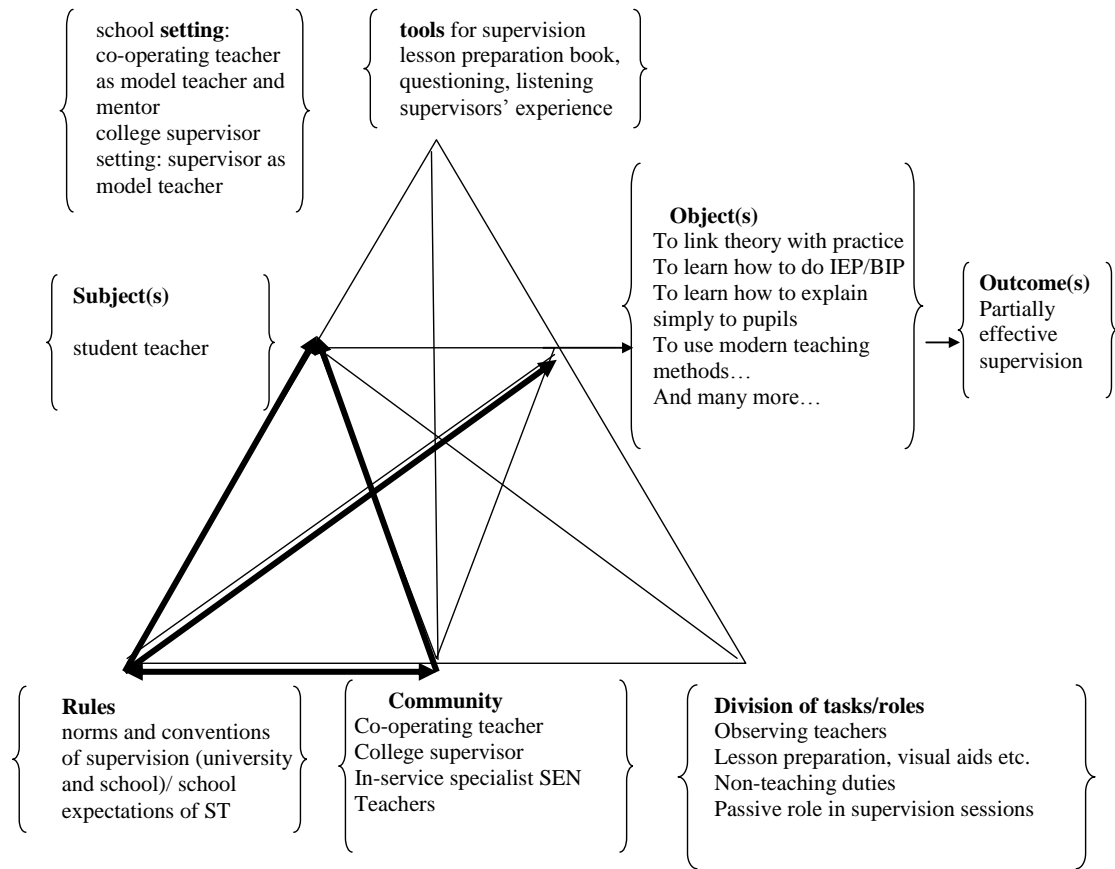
school **setting**:
co-operating teacher as model teacher and mentor
college supervisor setting: supervisor as model teacher

**tools** for supervision
lesson preparation book, questioning, listening
supervisors' experience

**Subject(s)**

student teacher

**Object(s)**
To link theory with practice
To learn how to do IEP/BIP
To learn how to explain simply to pupils
To use modern teaching methods…
And many more…

**Outcome(s)**
Partially effective supervision

**Rules**
norms and conventions of supervision (university and school)/ school expectations of ST

**Community**
Co-operating teacher
College supervisor
In-service specialist SEN
Teachers

**Division of tasks/roles**
Observing teachers
Lesson preparation, visual aids etc.
Non-teaching duties
Passive role in supervision sessions